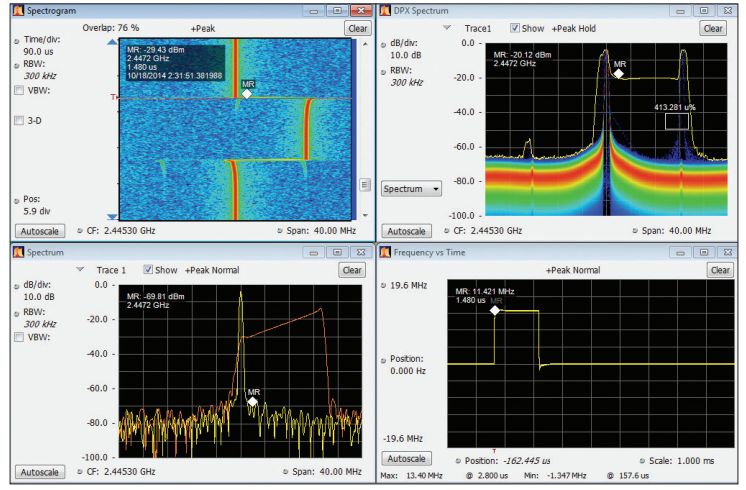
Spectrogram

Overlap: 76 %

+Peak

Clear

Time/div:
90.0 us

RBW:
300 kHz

VBW:

3-D

Pos:
5.9 div

MR: -29.43 dBm
2.4472 GHz
1.480 us
10/18/2014 2:31:51.381988

MR

Autoscale

CF: 2.44530 GHz

Span: 40.00 MHz

DPX Spectrum

Trace1

Show

+Peak Hold

Clear

dB/div:
10.0 dB

RBW:
300 kHz

MR: -20.12 dBm
2.4472 GHz

MR

413.281 u%

-20.0

-40.0

-60.0

-80.0

-100.0

Spectrum

Autoscale

CF: 2.44530 GHz

Span: 40.00 MHz

Spectrum

Trace 1

Show

+Peak Normal

Clear

dB/div:
10.0 dB

RBW:
300 kHz

VBW:

0.0

-20.0

-40.0

-60.0

-80.0

-100.0

MR: -69.81 dBm
2.4472 GHz

MR

Autoscale

CF: 2.44530 GHz

Span: 40.00 MHz

Frequency vs Time

+Peak Normal

Clear

19.6 MHz

MR: 11.421 MHz
1.480 us

MR

Position:
0.000 Hz

-19.6 MHz

Autoscale

Position: -162.445 us

Scale: 1.000 ms

Max: 13.40 MHz

@ 2.800 us

Min: -1.347 MHz

@ 157.6 us